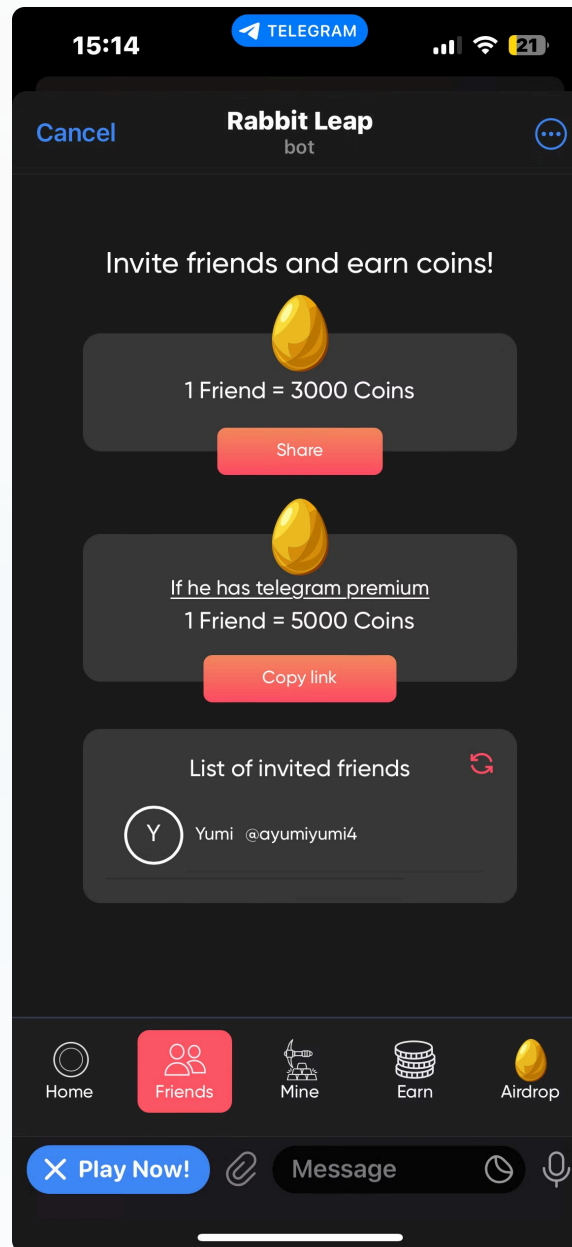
15:14
TELEGRAM
21

Cancel
Rabbit Leap
bot

Invite friends and earn coins!

1 Friend = 3000 Coins

Share

If he has telegram premium
1 Friend = 5000 Coins

Copy link

List of invited friends

Y
Yumi @ayumiyumi4

Home
Friends
Mine
Earn
Airdrop

Play Now!
Message